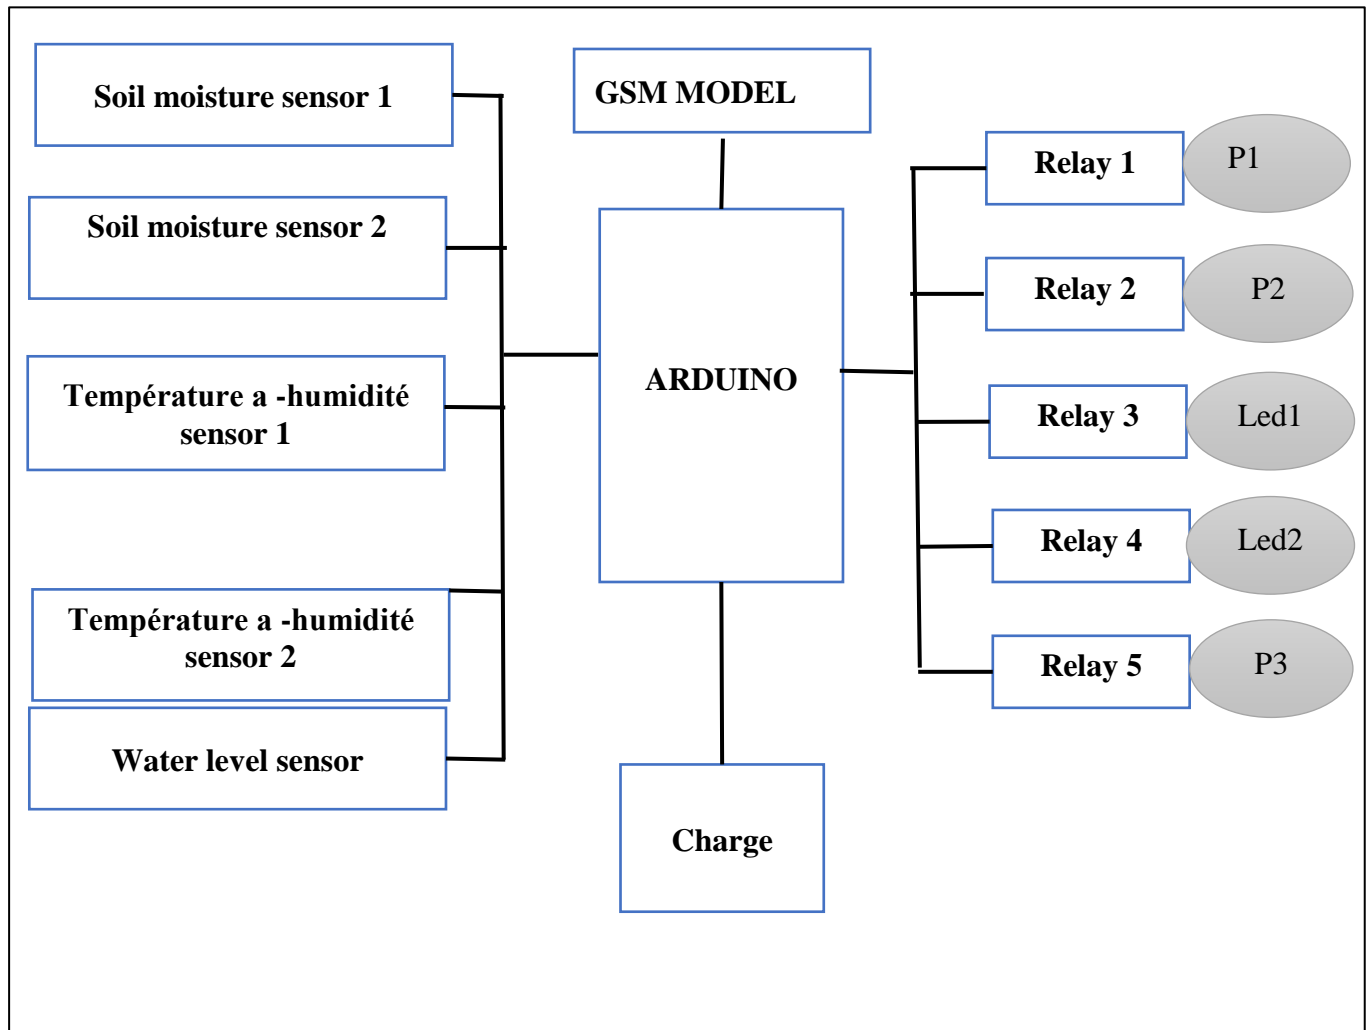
Soil moisture sensor 1

Soil moisture sensor 2

Température a -humidité sensor 1

Température a -humidité sensor 2

Water level sensor

GSM MODEL

ARDUINO

Charge

Relay 1

P1

Relay 2

P2

Relay 3

Led1

Relay 4

Led2

Relay 5

P3